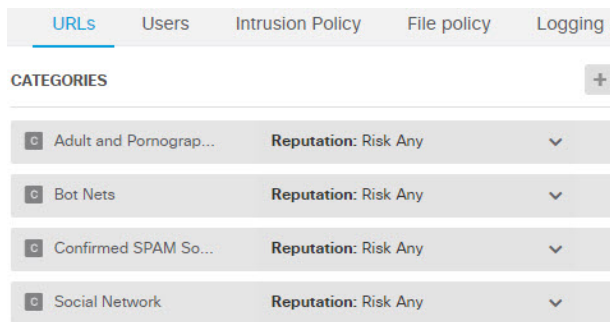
URLs Users Intrusion Policy File policy Logging

CATEGORIES

+

C Adult and Pornograp... **Reputation:** Risk Any

C Bot Nets **Reputation:** Risk Any

C Confirmed SPAM So... **Reputation:** Risk Any

C Social Network **Reputation:** Risk Any